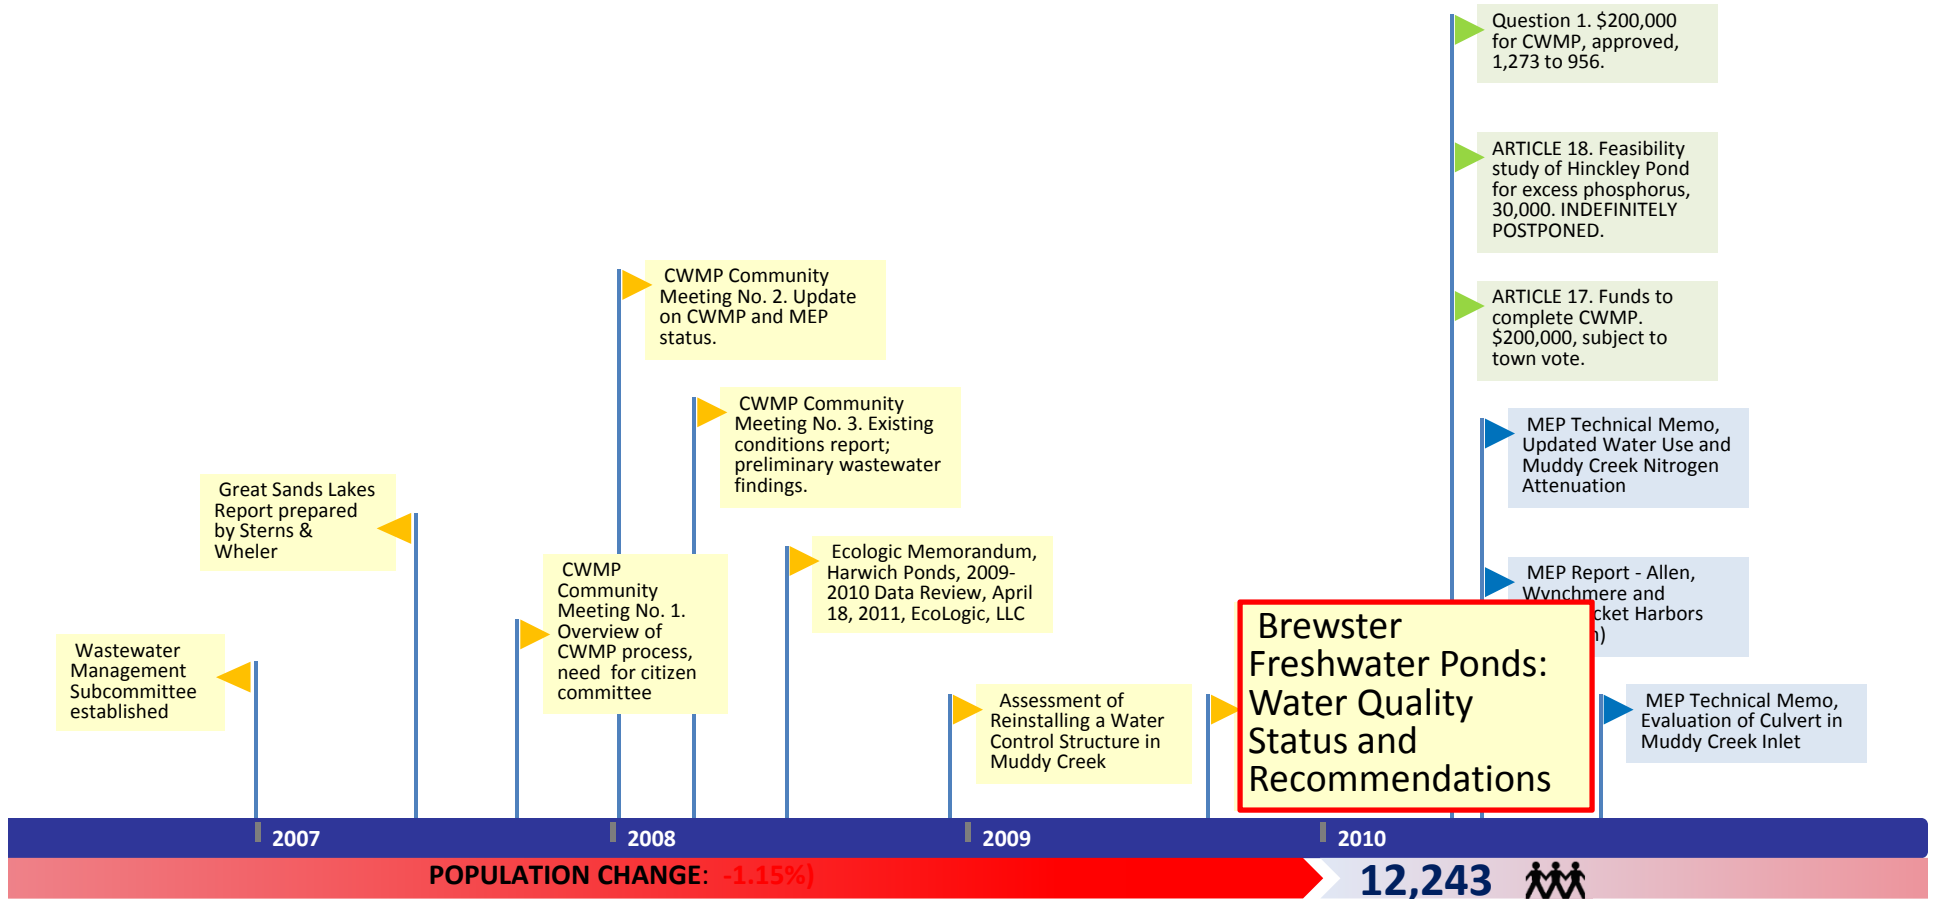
Question 1. $200,000 for CWMP, approved, 1,273 to 956.

ARTICLE 18. Feasibility study of Hinckley Pond for excess phosphorus, 30,000. INDEFINITELY POSTPONED.

CWMP Community Meeting No. 2. Update on CWMP and MEP status.

ARTICLE 17. Funds to complete CWMP. $200,000, subject to town vote.

CWMP Community Meeting No. 3. Existing conditions report; preliminary wastewater findings.

MEP Technical Memo, Updated Water Use and Muddy Creek Nitrogen Attenuation

Great Sands Lakes Report prepared by Sterns & Wheler

Ecologic Memorandum, Harwich Ponds, 2009-2010 Data Review, April 18, 2011, EcoLogic, LLC

MEP Report - Allen, Wynchmere and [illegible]cket Harbors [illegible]n)

CWMP Community Meeting No. 1. Overview of CWMP process, need for citizen committee

Brewster Freshwater Ponds: Water Quality Status and Recommendations

Wastewater Management Subcommittee established

Assessment of Reinstalling a Water Control Structure in Muddy Creek

MEP Technical Memo, Evaluation of Culvert in Muddy Creek Inlet

2007 2008 2009 2010

POPULATION CHANGE: -1.15%)

12,243